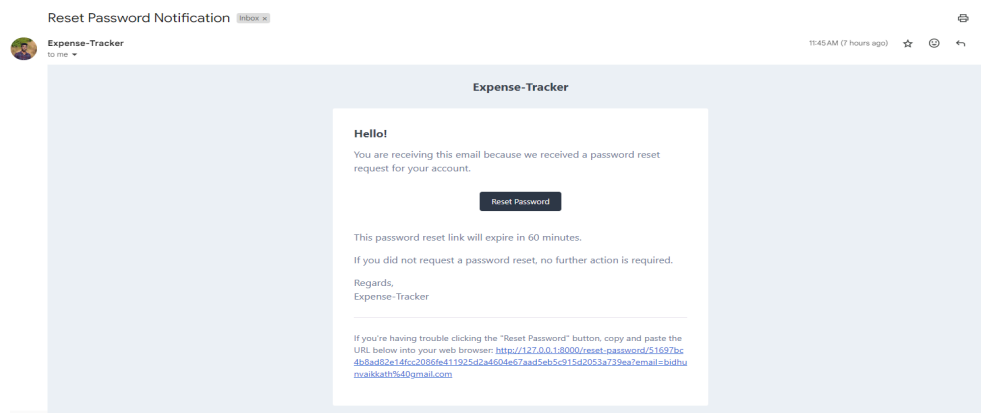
Reset Password Notification Inbox ×

Expense-Tracker
to me

11:45 AM (7 hours ago)

Expense-Tracker

Hello!

You are receiving this email because we received a password reset request for your account.

Reset Password

This password reset link will expire in 60 minutes.

If you did not request a password reset, no further action is required.

Regards,
Expense-Tracker

If you're having trouble clicking the "Reset Password" button, copy and paste the URL below into your web browser: http://127.0.0.1:8000/reset-password/51697bc4b8ad82e14fcc2086fe411925d2a4604e67aad5eb5c915d2053a739ea?email=bidhunvaikkath%40gmail.com